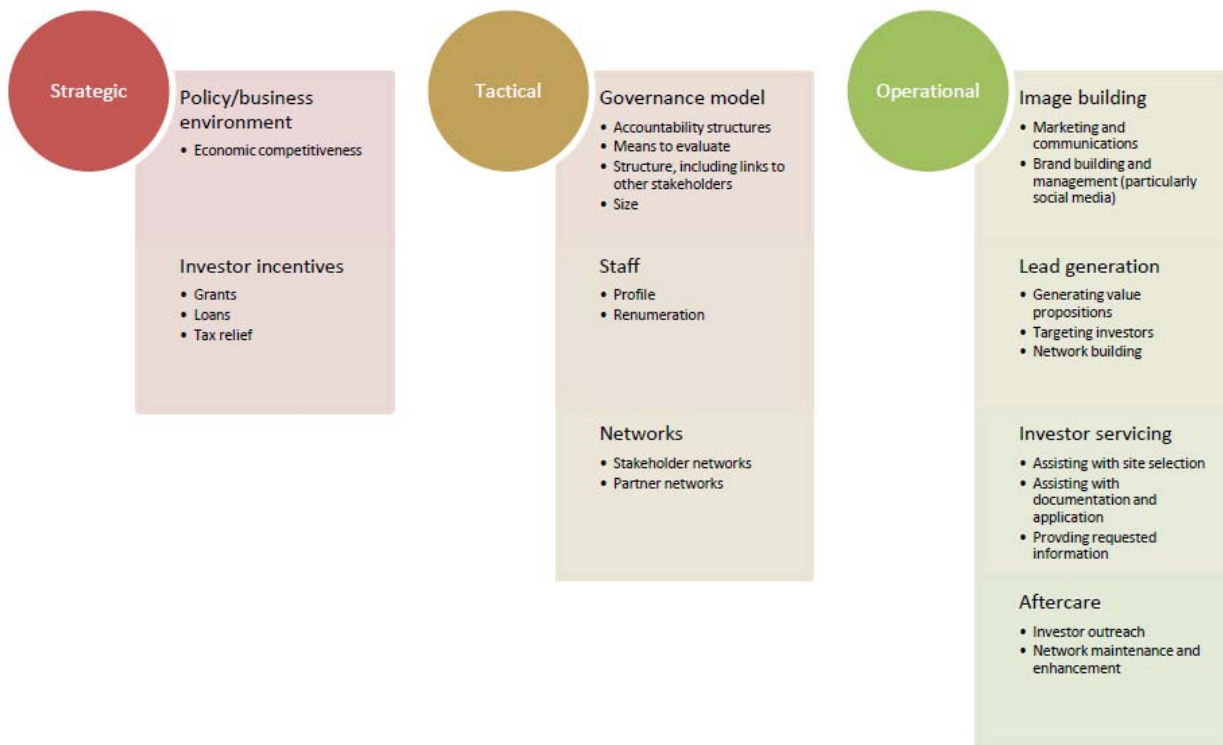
Strategic

Policy/business environment
• Economic competitiveness

Investor incentives
• Grants
• Loans
• Tax relief

Tactical

Governance model
• Accountability structures
• Means to evaluate
• Structure, including links to other stakeholders
• Size

Staff
• Profile
• Renumeration

Networks
• Stakeholder networks
• Partner networks

Operational

Image building
• Marketing and communications
• Brand building and management (particularly social media)

Lead generation
• Generating value propositions
• Targeting investors
• Network building

Investor servicing
• Assisting with site selection
• Assisting with documentation and application
• Provding requested information

Aftercare
• Investor outreach
• Network maintenance and enhancement